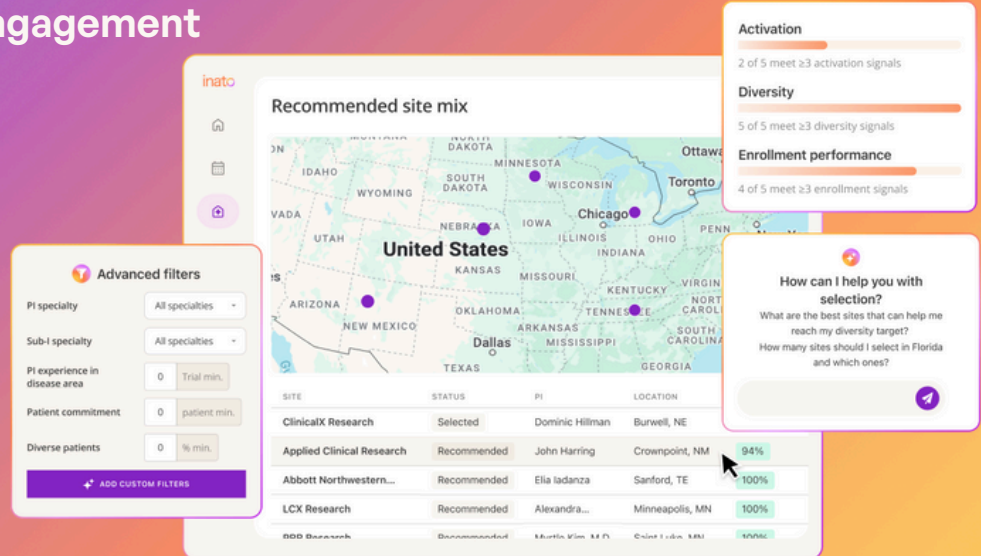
ngagement

inato

Recommended site mix

Activation
2 of 5 meet ≥3 activation signals

Diversity
5 of 5 meet ≥3 diversity signals

Enrollment performance
4 of 5 meet ≥3 enrollment signals

NORTH DAKOTA
MINNESOTA
Ottawa
IDAHO
WYOMING
SOUTH DAKOTA
WISCONSIN
Toronto
VADA
NEBRASKA
IOWA
Chicago
UTAH
United States
ILLINOIS
OHIO
KANSAS
MISSOURI
INDIANA
ARIZONA
OKLAHOMA
KENTUCKY
TENNESSEE
VIRGIN
NORT
NEW MEXICO
ARKANSAS
SOUTH CAROLINA
Dallas
MISSISSIPPI
TEXAS
GEORGIA

Advanced filters
PI specialty | All specialties
Sub-I specialty | All specialties
PI experience in disease area | 0 | Trial min.
Patient commitment | 0 | patient min.
Diverse patients | 0 | % min.
ADD CUSTOM FILTERS

How can I help you with selection?
What are the best sites that can help me reach my diversity target?
How many sites should I select in Florida and which ones?

| SITE | STATUS | PI | LOCATION | |
|---|---|---|---|---|
| ClinicalX Research | Selected | Dominic Hillman | Burwell, NE | |
| Applied Clinical Research | Recommended | John Harring | Crownpoint, NM | 94% |
| Abbott Northwestern... | Recommended | Elia Iadanza | Sanford, TE | 100% |
| LCX Research | Recommended | Alexandra... | Minneapolis, MN | 100% |
| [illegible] | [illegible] | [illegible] | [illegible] | 100% |